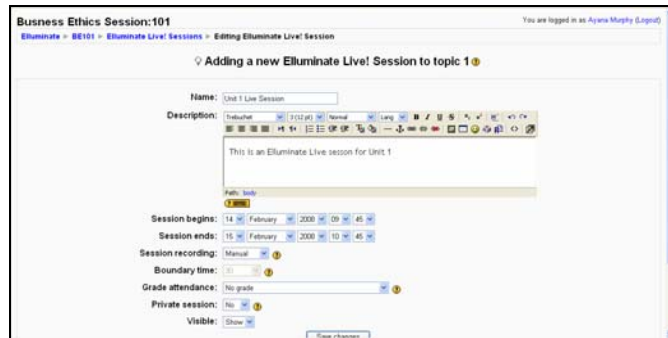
Busness Ethics Session:101

You are logged in as Ayana Murphy (Logout)

Elluminate » BE101 » Elluminate Live! Sessions » Editing Elluminate Live! Session

Adding a new Elluminate Live! Session to topic 1

Name: Unit 1 Live Session

Description: Trebuchet 3 (12 pt) Normal Lang

This is an Elluminate Live session for Unit 1

Path: body

Session begins: 14 February 2008 09 45

Session ends: 15 February 2008 10 45

Session recording: Manual

Boundary time: 30

Grade attendance: No grade

Private session: No

Visible: Show

Save changes